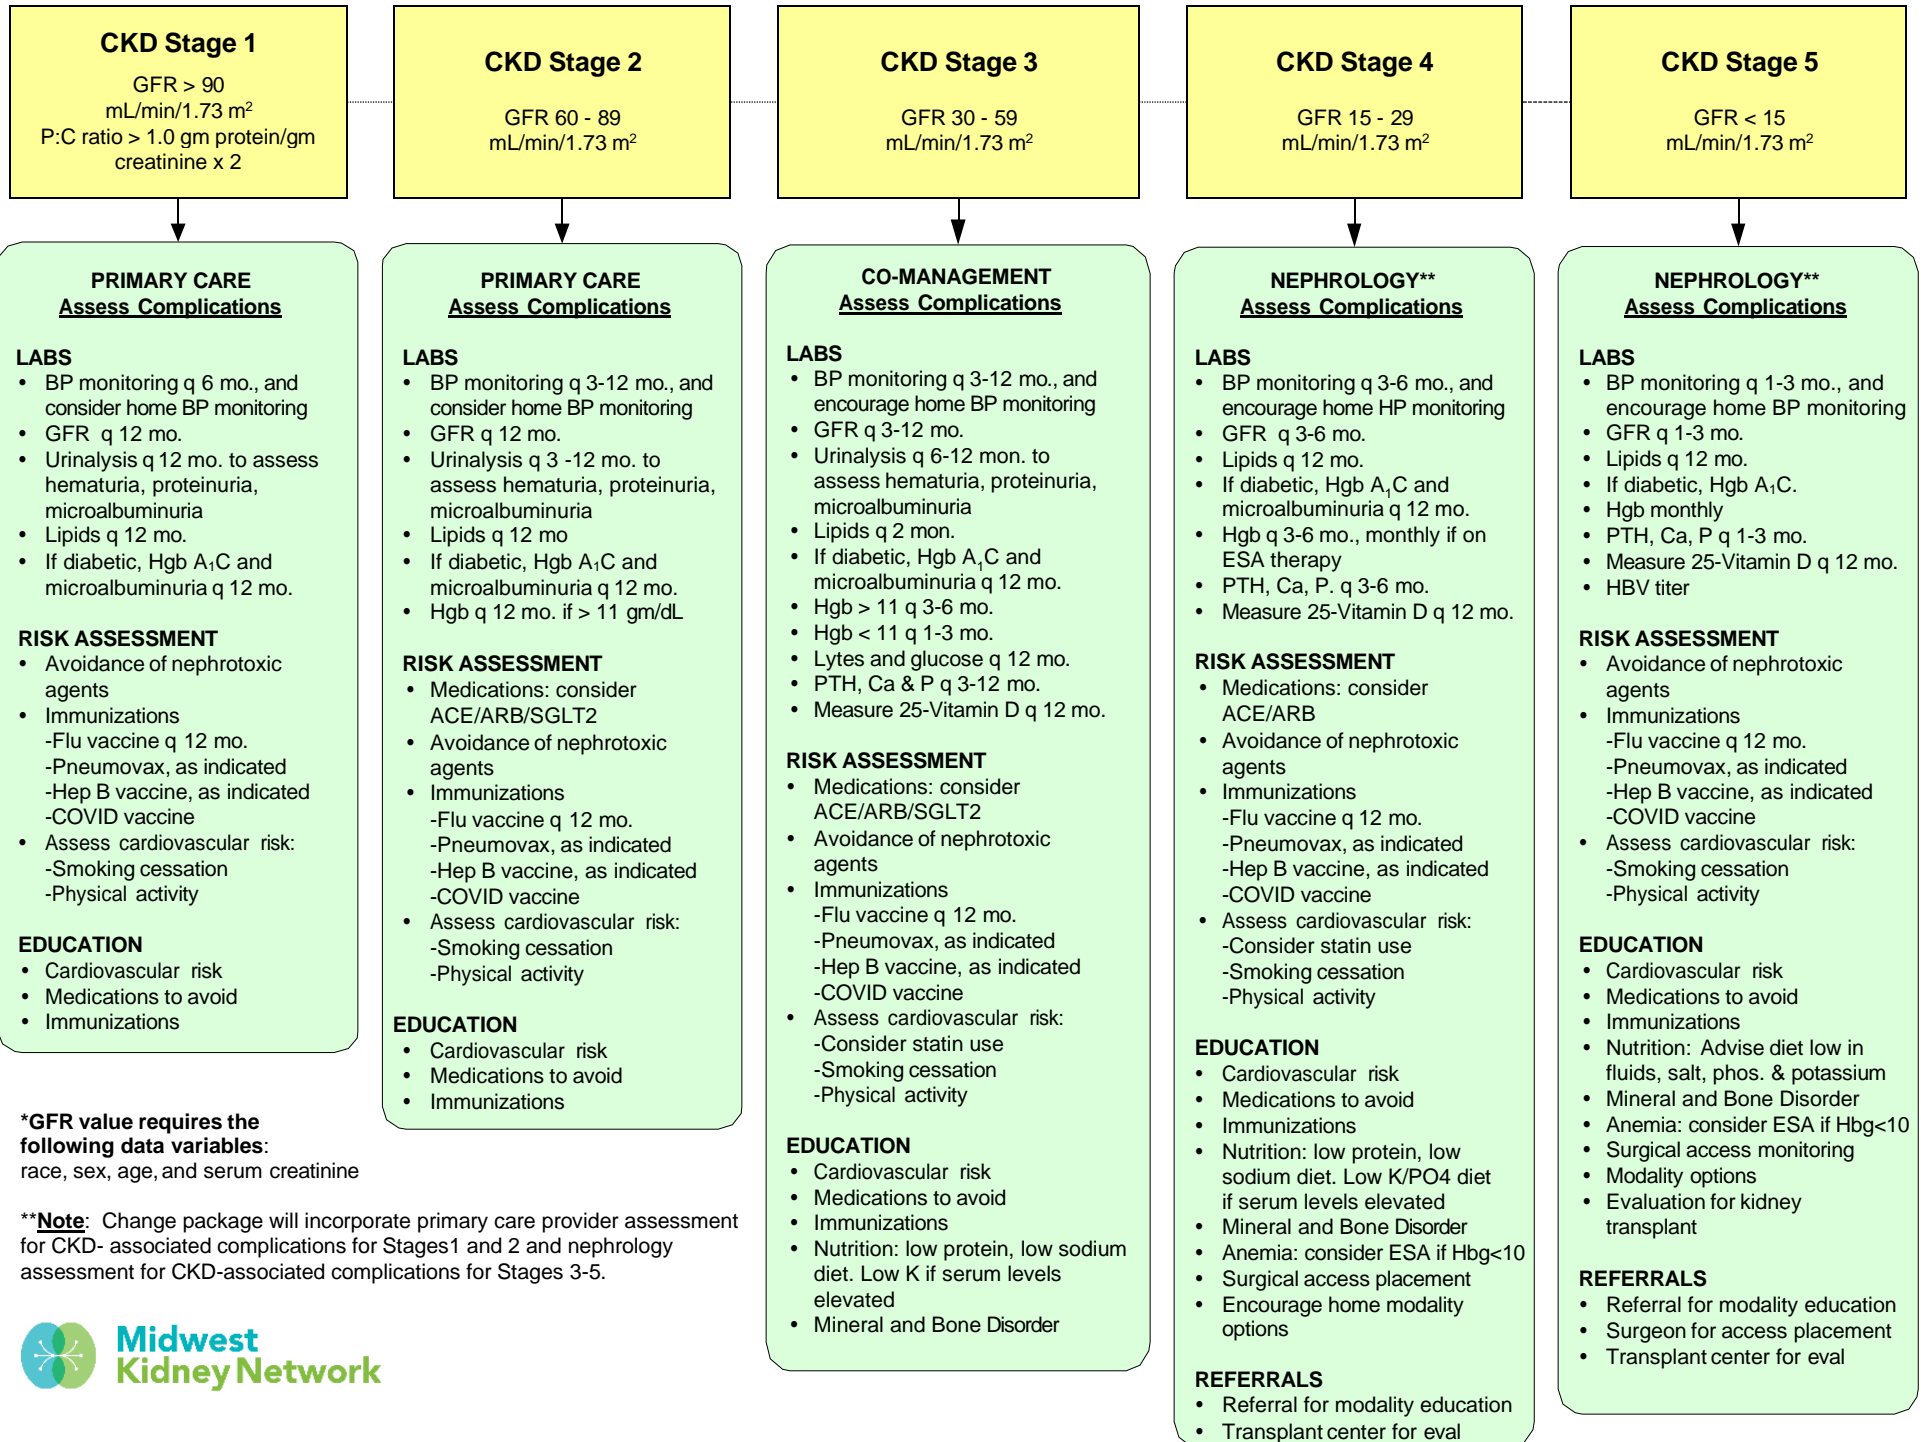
CKD Stage 1

GFR > 90 mL/min/1.73 m$^2$
P:C ratio > 1.0 gm protein/gm creatinine x 2

CKD Stage 2

GFR 60 - 89 mL/min/1.73 m$^2$

CKD Stage 3

GFR 30 - 59 mL/min/1.73 m$^2$

CKD Stage 4

GFR 15 - 29 mL/min/1.73 m$^2$

CKD Stage 5

GFR < 15 mL/min/1.73 m$^2$

PRIMARY CARE
Assess Complications

LABS
• BP monitoring q 6 mo., and consider home BP monitoring
• GFR q 12 mo.
• Urinalysis q 12 mo. to assess hematuria, proteinuria, microalbuminuria
• Lipids q 12 mo.
• If diabetic, Hgb A$_1$C and microalbuminuria q 12 mo.

RISK ASSESSMENT
• Avoidance of nephrotoxic agents
• Immunizations
-Flu vaccine q 12 mo.
-Pneumovax, as indicated
-Hep B vaccine, as indicated
-COVID vaccine
• Assess cardiovascular risk:
-Smoking cessation
-Physical activity

EDUCATION
• Cardiovascular risk
• Medications to avoid
• Immunizations

PRIMARY CARE
Assess Complications

LABS
• BP monitoring q 3-12 mo., and consider home BP monitoring
• GFR q 12 mo.
• Urinalysis q 3 -12 mo. to assess hematuria, proteinuria, microalbuminuria
• Lipids q 12 mo
• If diabetic, Hgb A$_1$C and microalbuminuria q 12 mo.
• Hgb q 12 mo. if > 11 gm/dL

RISK ASSESSMENT
• Medications: consider ACE/ARB/SGLT2
• Avoidance of nephrotoxic agents
• Immunizations
-Flu vaccine q 12 mo.
-Pneumovax, as indicated
-Hep B vaccine, as indicated
-COVID vaccine
• Assess cardiovascular risk:
-Smoking cessation
-Physical activity

EDUCATION
• Cardiovascular risk
• Medications to avoid
• Immunizations

CO-MANAGEMENT
Assess Complications

LABS
• BP monitoring q 3-12 mo., and encourage home BP monitoring
• GFR q 3-12 mo.
• Urinalysis q 6-12 mon. to assess hematuria, proteinuria, microalbuminuria
• Lipids q 2 mon.
• If diabetic, Hgb A$_1$C and microalbuminuria q 12 mo.
• Hgb > 11 q 3-6 mo.
• Hgb < 11 q 1-3 mo.
• Lytes and glucose q 12 mo.
• PTH, Ca & P q 3-12 mo.
• Measure 25-Vitamin D q 12 mo.

RISK ASSESSMENT
• Medications: consider ACE/ARB/SGLT2
• Avoidance of nephrotoxic agents
• Immunizations
-Flu vaccine q 12 mo.
-Pneumovax, as indicated
-Hep B vaccine, as indicated
-COVID vaccine
• Assess cardiovascular risk:
-Consider statin use
-Smoking cessation
-Physical activity

EDUCATION
• Cardiovascular risk
• Medications to avoid
• Immunizations
• Nutrition: low protein, low sodium diet. Low K if serum levels elevated
• Mineral and Bone Disorder

NEPHROLOGY**
Assess Complications

LABS
• BP monitoring q 3-6 mo., and encourage home HP monitoring
• GFR q 3-6 mo.
• Lipids q 12 mo.
• If diabetic, Hgb A$_1$C and microalbuminuria q 12 mo.
• Hgb q 3-6 mo., monthly if on ESA therapy
• PTH, Ca, P. q 3-6 mo.
• Measure 25-Vitamin D q 12 mo.

RISK ASSESSMENT
• Medications: consider ACE/ARB
• Avoidance of nephrotoxic agents
• Immunizations
-Flu vaccine q 12 mo.
-Pneumovax, as indicated
-Hep B vaccine, as indicated
-COVID vaccine
• Assess cardiovascular risk:
-Consider statin use
-Smoking cessation
-Physical activity

EDUCATION
• Cardiovascular risk
• Medications to avoid
• Immunizations
• Nutrition: low protein, low sodium diet. Low K/PO4 diet if serum levels elevated
• Mineral and Bone Disorder
• Anemia: consider ESA if Hbg<10
• Surgical access placement
• Encourage home modality options

REFERRALS
• Referral for modality education
• Transplant center for eval

NEPHROLOGY**
Assess Complications

LABS
• BP monitoring q 1-3 mo., and encourage home BP monitoring
• GFR q 1-3 mo.
• Lipids q 12 mo.
• If diabetic, Hgb A$_1$C.
• Hgb monthly
• PTH, Ca, P q 1-3 mo.
• Measure 25-Vitamin D q 12 mo.
• HBV titer

RISK ASSESSMENT
• Avoidance of nephrotoxic agents
• Immunizations
-Flu vaccine q 12 mo.
-Pneumovax, as indicated
-Hep B vaccine, as indicated
-COVID vaccine
• Assess cardiovascular risk:
-Smoking cessation
-Physical activity

EDUCATION
• Cardiovascular risk
• Medications to avoid
• Immunizations
• Nutrition: Advise diet low in fluids, salt, phos. & potassium
• Mineral and Bone Disorder
• Anemia: consider ESA if Hbg<10
• Surgical access monitoring
• Modality options
• Evaluation for kidney transplant

REFERRALS
• Referral for modality education
• Surgeon for access placement
• Transplant center for eval

*GFR value requires the following data variables: race, sex, age, and serum creatinine

**Note: Change package will incorporate primary care provider assessment for CKD- associated complications for Stages1 and 2 and nephrology assessment for CKD-associated complications for Stages 3-5.

Midwest Kidney Network